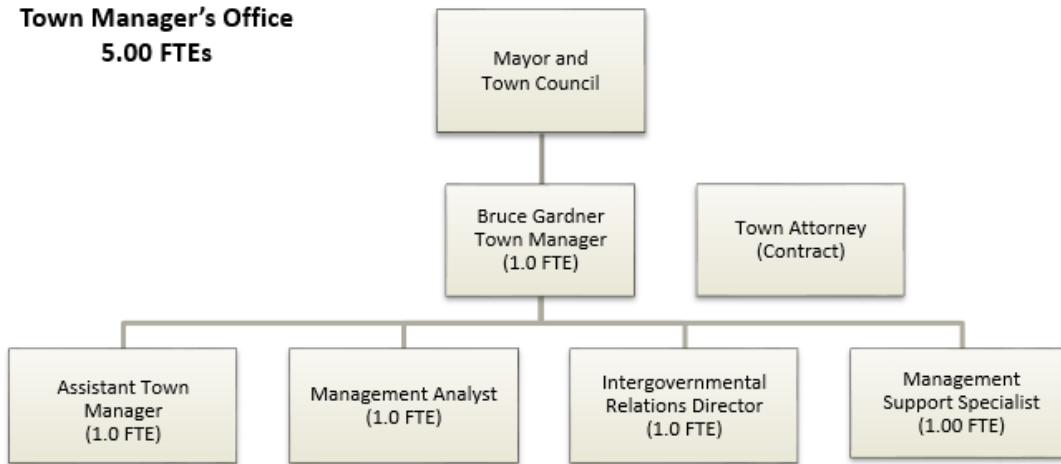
Town Manager's Office
5.00 FTEs

Mayor and Town Council

Bruce Gardner Town Manager (1.0 FTE)

Town Attorney (Contract)

Assistant Town Manager (1.0 FTE)

Management Analyst (1.0 FTE)

Intergovernmental Relations Director (1.0 FTE)

Management Support Specialist (1.00 FTE)